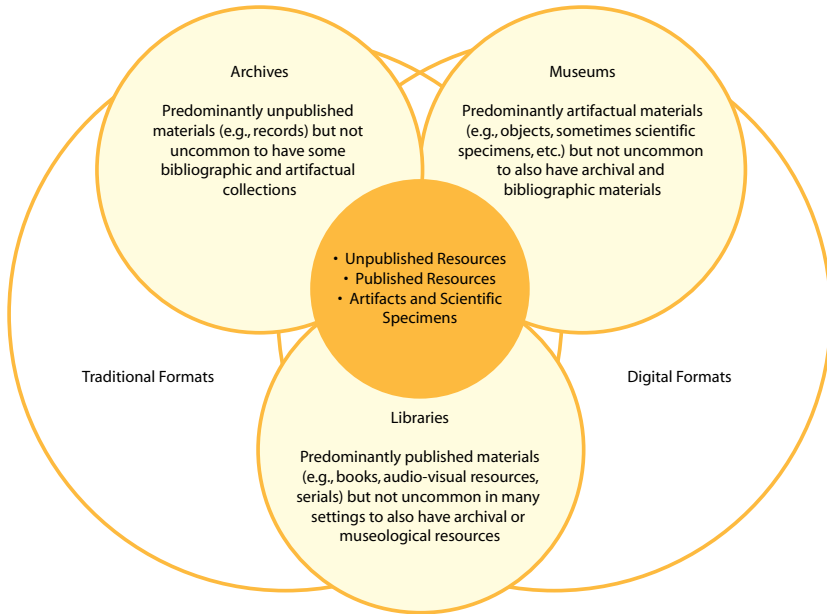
Archives

Predominantly unpublished materials (e.g., records) but not uncommon to have some bibliographic and artifactual collections

Museums

Predominantly artifactual materials (e.g., objects, sometimes scientific specimens, etc.) but not uncommon to also have archival and bibliographic materials

• Unpublished Resources
• Published Resources
• Artifacts and Scientific Specimens

Traditional Formats

Digital Formats

Libraries

Predominantly published materials (e.g., books, audio-visual resources, serials) but not uncommon in many settings to also have archival or museological resources